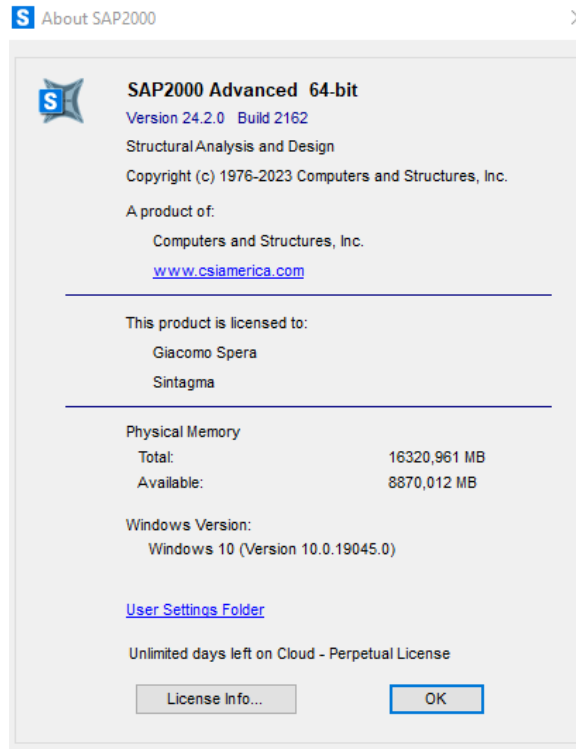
About SAP2000

SAP2000 Advanced 64-bit
Version 24.2.0 Build 2162
Structural Analysis and Design
Copyright (c) 1976-2023 Computers and Structures, Inc.

A product of:
Computers and Structures, Inc.
www.csiamerica.com

This product is licensed to:
Giacomo Spera
Sintagma

Physical Memory
| | |
|---|---|
| Total: | 16320,961 MB |
| Available: | 8870,012 MB |

Windows Version:
Windows 10 (Version 10.0.19045.0)

User Settings Folder

Unlimited days left on Cloud - Perpetual License

License Info...
OK